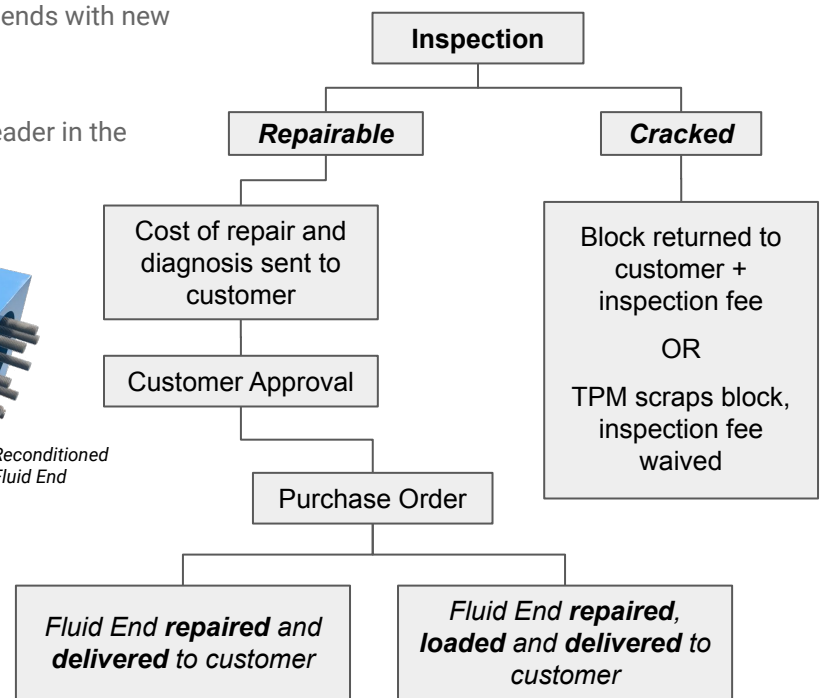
ends with new

eader in the

Reconditioned
Fluid End

Inspection

Repairable

Cracked

Cost of repair and diagnosis sent to customer

Customer Approval

Purchase Order

Block returned to customer + inspection fee

OR

TPM scraps block, inspection fee waived

Fluid End **repaired** and **delivered** to customer

Fluid End **repaired**, **loaded** and **delivered** to customer